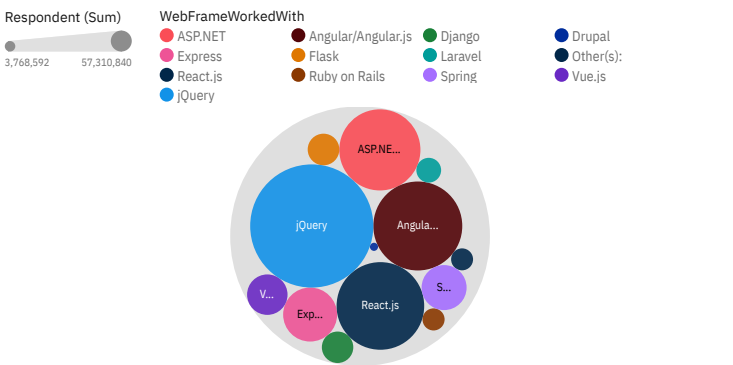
Respondent (Sum)

3,768,592 57,310,840

WebFrameWorkedWith

ASP.NET
Angular/Angular.js
Django
Drupal
Express
Flask
Laravel
Other(s):
React.js
Ruby on Rails
Spring
Vue.js
jQuery

ASP.NE...
jQuery
Angula...
V...
Exp...
React.js
S...